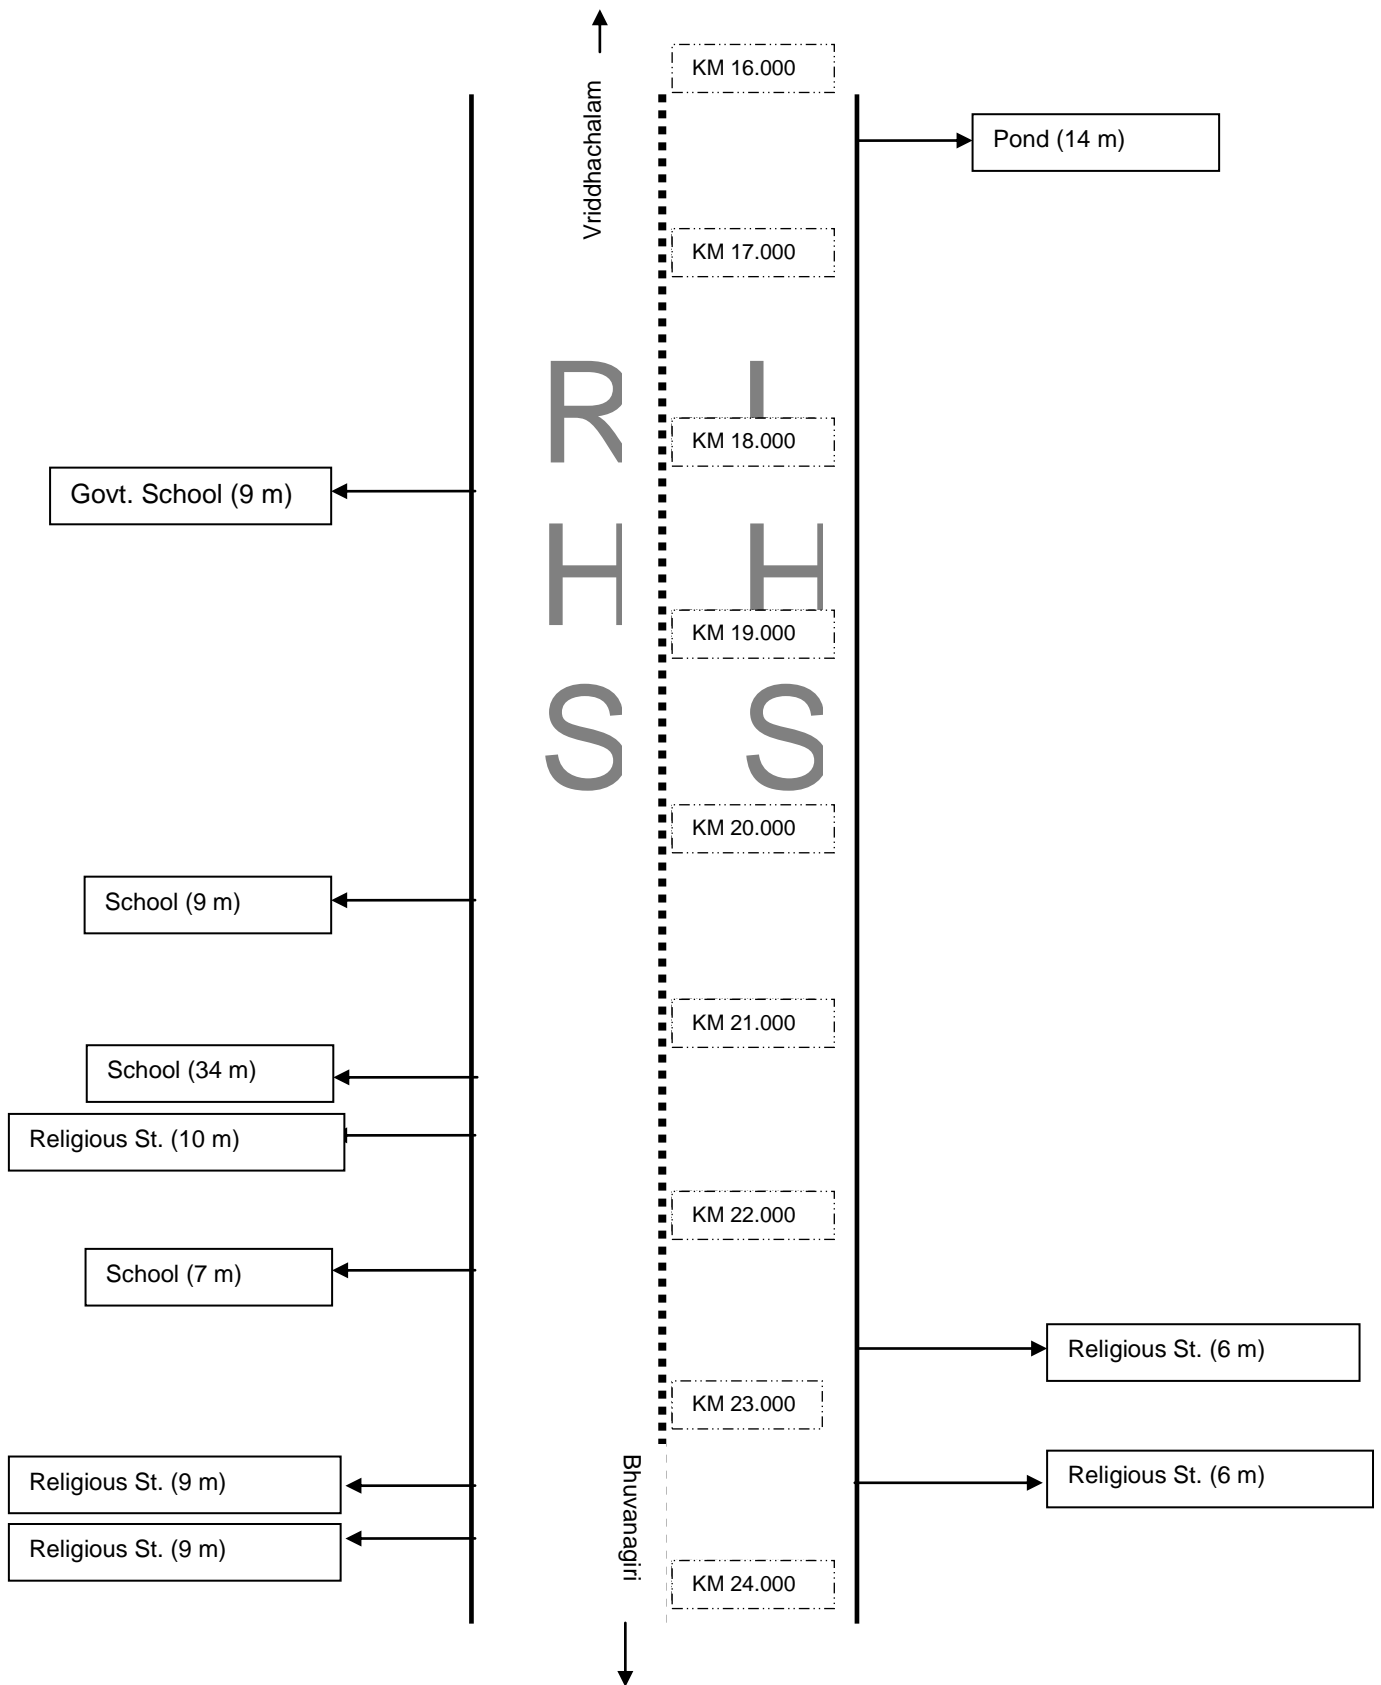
KM 16.000

Vriddhachalam

Pond (14 m)

KM 17.000

R

L

KM 18.000

Govt. School (9 m)

H

H

KM 19.000

S

S

KM 20.000

School (9 m)

KM 21.000

School (34 m)

Religious St. (10 m)

KM 22.000

School (7 m)

Religious St. (6 m)

KM 23.000

Bhuvanagiri

Religious St. (9 m)

Religious St. (6 m)

Religious St. (9 m)

KM 24.000